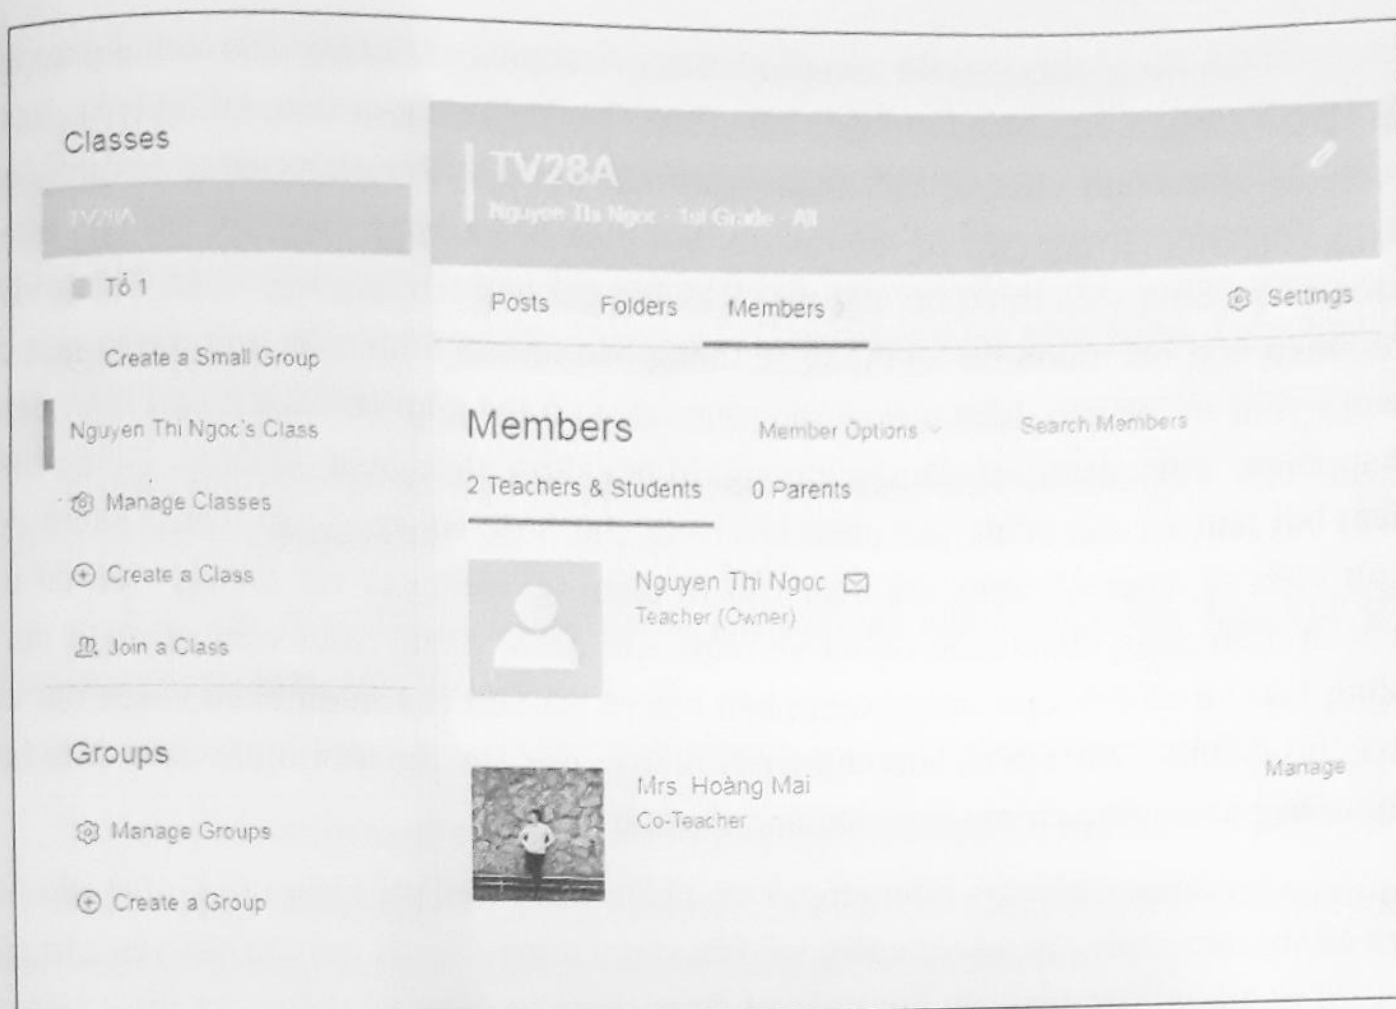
Classes

TV28A

Tổ 1

Create a Small Group

Nguyen Thi Ngoc's Class

Manage Classes

Create a Class

Join a Class

Groups

Manage Groups

Create a Group

TV28A

Nguyen Thi Ngoc · 1st Grade · All

Posts Folders Members

Settings

Members

Member Options

Search Members

2 Teachers & Students 0 Parents

Nguyen Thi Ngoc

Teacher (Owner)

Mrs. Hoàng Mai

Co-Teacher

Manage